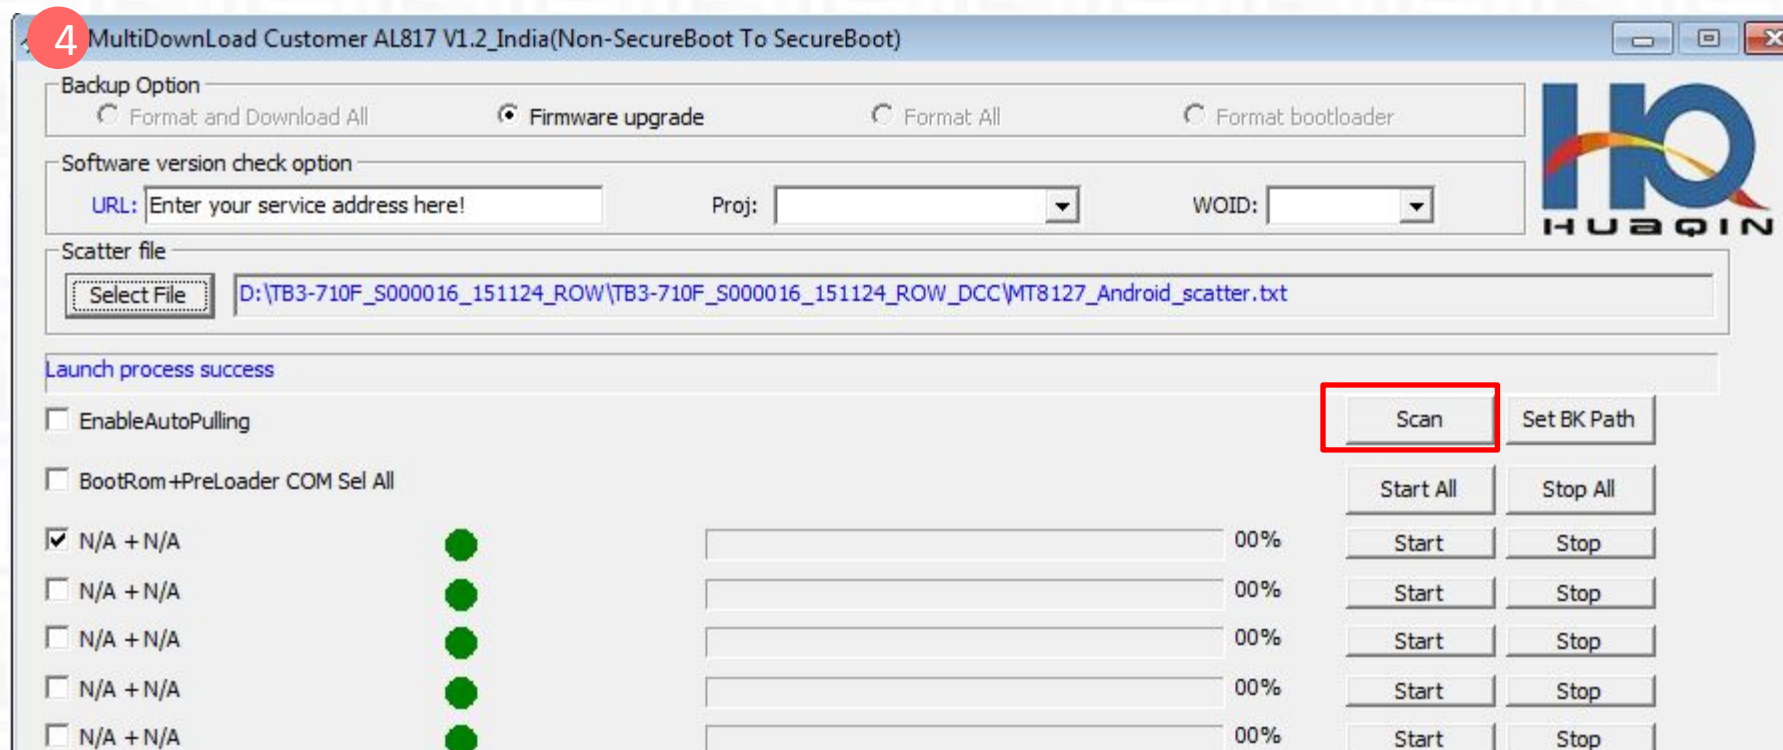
4

MultiDownLoad Customer AL817 V1.2_India(Non-SecureBoot To SecureBoot)

Backup Option
Format and Download All
Firmware upgrade
Format All
Format bootloader

HQ HUAQIN

Software version check option
URL: Enter your service address here!
Proj:
WOID:

Scatter file
Select File
D:\TB3-710F_S000016_151124_ROW\TB3-710F_S000016_151124_ROW_DCC\MT8127_Android_scatter.txt

Launch process success

EnableAutoPulling
Scan
Set BK Path

BootRom+PreLoader COM Sel All
Start All
Stop All

N/A +N/A 00% Start Stop
N/A +N/A 00% Start Stop
N/A +N/A 00% Start Stop
N/A +N/A 00% Start Stop
N/A +N/A 00% Start Stop